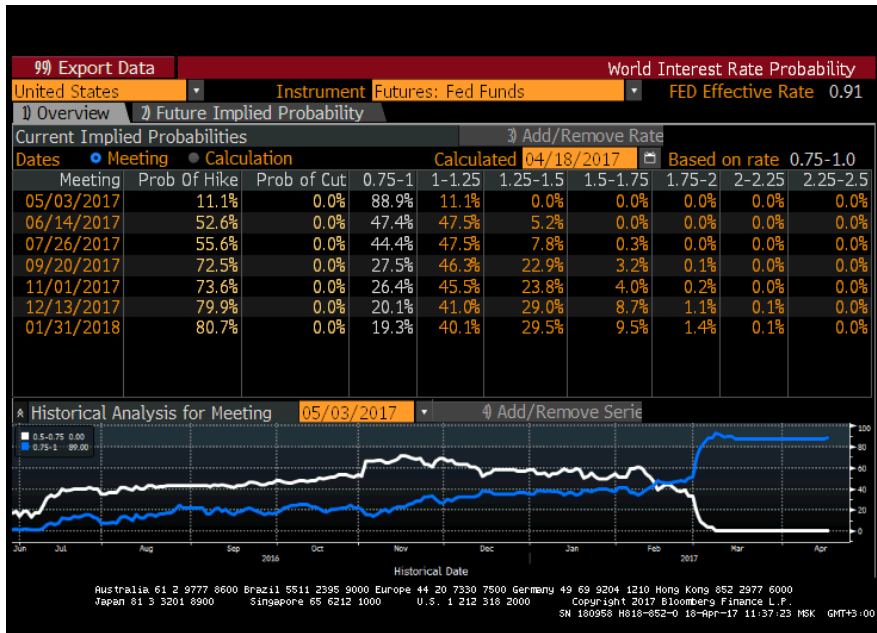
99) Export Data World Interest Rate Probability

United States Instrument Futures: Fed Funds FED Effective Rate 0.91

1) Overview 2) Future Implied Probability

Current Implied Probabilities 3) Add/Remove Rate

Dates Meeting Calculation Calculated 04/18/2017 Based on rate 0.75-1.0

| Meeting | Prob Of Hike | Prob of Cut | 0.75-1 | 1-1.25 | 1.25-1.5 | 1.5-1.75 | 1.75-2 | 2-2.25 | 2.25-2.5 |
|---|---|---|---|---|---|---|---|---|---|
| 05/03/2017 | 11.1% | 0.0% | 88.9% | 11.1% | 0.0% | 0.0% | 0.0% | 0.0% | 0.0% |
| 06/14/2017 | 52.6% | 0.0% | 47.4% | 47.5% | 5.2% | 0.0% | 0.0% | 0.0% | 0.0% |
| 07/26/2017 | 55.6% | 0.0% | 44.4% | 47.5% | 7.8% | 0.3% | 0.0% | 0.0% | 0.0% |
| 09/20/2017 | 72.5% | 0.0% | 27.5% | 46.3% | 22.9% | 3.2% | 0.1% | 0.0% | 0.0% |
| 11/01/2017 | 73.6% | 0.0% | 26.4% | 45.5% | 23.8% | 4.0% | 0.2% | 0.0% | 0.0% |
| 12/13/2017 | 79.9% | 0.0% | 20.1% | 41.0% | 29.0% | 8.7% | 1.1% | 0.1% | 0.0% |
| 01/31/2018 | 80.7% | 0.0% | 19.3% | 40.1% | 29.5% | 9.5% | 1.4% | 0.1% | 0.0% |

Historical Analysis for Meeting 05/03/2017 4) Add/Remove Serie

0.5-0.75 0.00
0.75-1 89.00

100 80 60 40 20 0

Jun Jul Aug Sep Oct Nov Dec Jan Feb Mar Apr
2016 2017
Historical Date

Australia 61 2 9777 8600 Brazil 5511 2395 9000 Europe 44 20 7330 7500 Germany 49 69 9204 1210 Hong Kong 852 2977 6000
Japan 81 3 3201 8900 Singapore 65 6212 1000 U.S. 1 212 318 2000 Copyright 2017 Bloomberg Finance L.P.
SN 180958 H818-852-0 18-Apr-17 11:37:23 MSK GMT+3:00